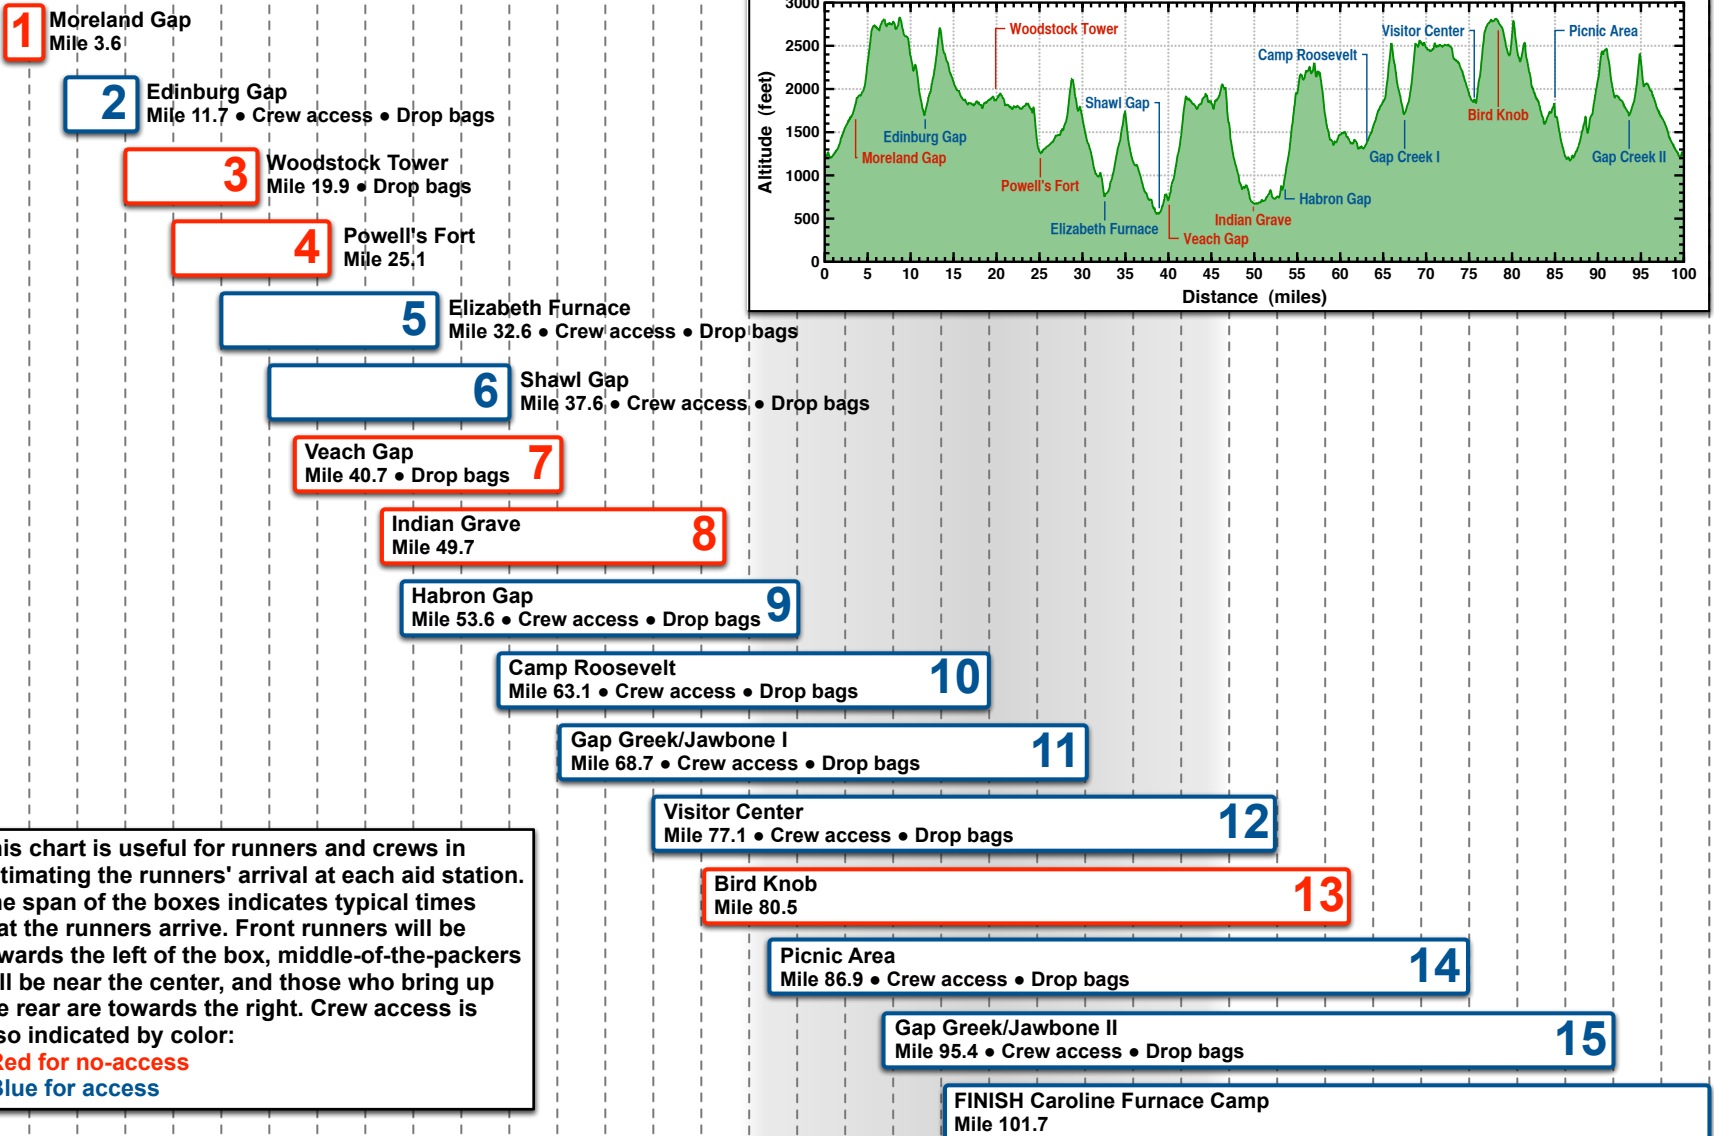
1 Moreland Gap
Mile 3.6

2 Edinburg Gap
Mile 11.7 • Crew access • Drop bags

3 Woodstock Tower
Mile 19.9 • Drop bags

4 Powell's Fort
Mile 25.1

5 Elizabeth Furnace
Mile 32.6 • Crew access • Drop bags

6 Shawl Gap
Mile 37.6 • Crew access • Drop bags

Veach Gap
Mile 40.7 • Drop bags 7

Indian Grave
Mile 49.7 8

Habron Gap
Mile 53.6 • Crew access • Drop bags 9

Camp Roosevelt
Mile 63.1 • Crew access • Drop bags 10

Gap Greek/Jawbone I
Mile 68.7 • Crew access • Drop bags 11

Visitor Center
Mile 77.1 • Crew access • Drop bags 12

Bird Knob
Mile 80.5 13

Picnic Area
Mile 86.9 • Crew access • Drop bags 14

Gap Greek/Jawbone II
Mile 95.4 • Crew access • Drop bags 15

FINISH Caroline Furnace Camp
Mile 101.7

3000
2500
2000
1500
1000
500
0
Altitude (feet)
Woodstock Tower
Visitor Center
Picnic Area
Camp Roosevelt
Shawl Gap
Bird Knob
Edinburg Gap
Moreland Gap
Gap Creek I
Gap Creek II
Powell's Fort
Habron Gap
Indian Grave
Elizabeth Furnace
Veach Gap
0 5 10 15 20 25 30 35 40 45 50 55 60 65 70 75 80 85 90 95 100
Distance (miles)

is chart is useful for runners and crews in timating the runners' arrival at each aid station. he span of the boxes indicates typical times at the runners arrive. Front runners will be wards the left of the box, middle-of-the-packers ll be near the center, and those who bring up e rear are towards the right. Crew access is so indicated by color:
Red for no-access
Blue for access